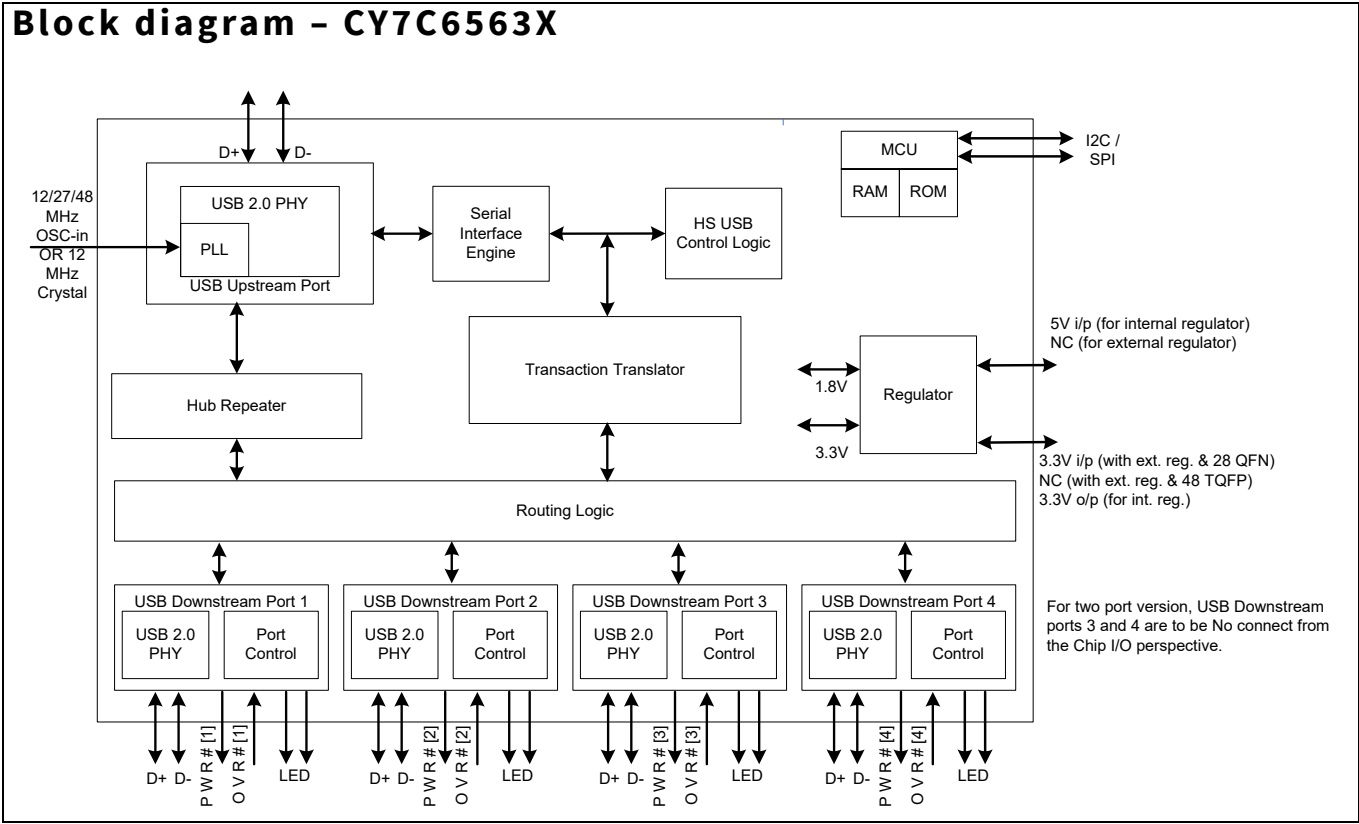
Block diagram – CY7C6563X

D+ D-

12/27/48 MHz OSC-in OR 12 MHz Crystal

USB 2.0 PHY

PLL

USB Upstream Port

Serial Interface Engine

HS USB Control Logic

MCU

RAM

ROM

I2C / SPI

Transaction Translator

5V i/p (for internal regulator)
NC (for external regulator)

1.8V

Regulator

3.3V

Hub Repeater

3.3V i/p (with ext. reg. & 28 QFN)
NC (with ext. reg. & 48 TQFP)
3.3V o/p (for int. reg.)

Routing Logic

USB Downstream Port 1

USB 2.0 PHY

Port Control

USB Downstream Port 2

USB 2.0 PHY

Port Control

USB Downstream Port 3

USB 2.0 PHY

Port Control

USB Downstream Port 4

USB 2.0 PHY

Port Control

For two port version, USB Downstream ports 3 and 4 are to be No connect from the Chip I/O perspective.

D+ D- PWR#[1] OVR#[1] LED

D+ D- PWR#[2] OVR#[2] LED

D+ D- PWR#[3] OVR#[3] LED

D+ D- PWR#[4] OVR#[4] LED